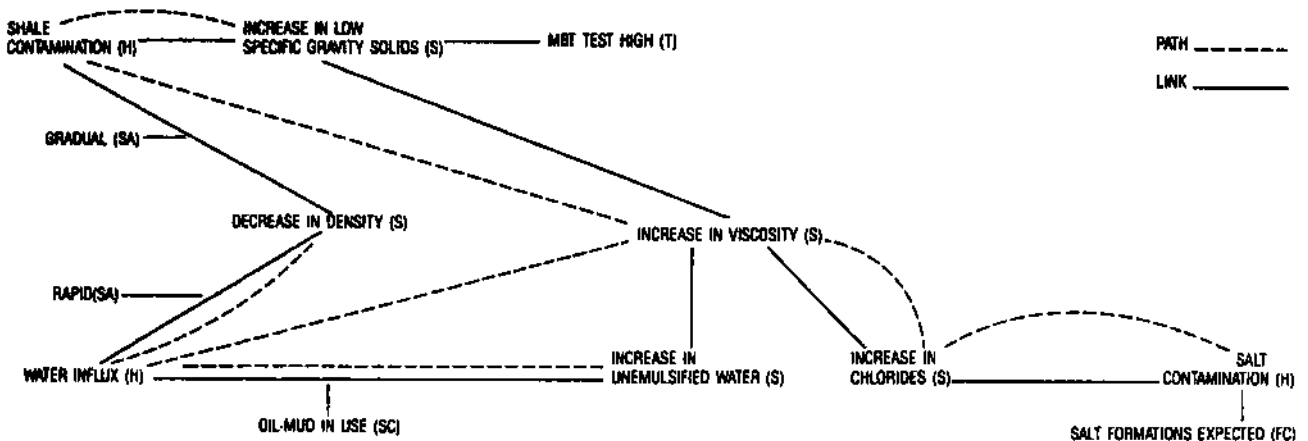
SHALE CONTAMINATION (H)

INCREASE IN LOW SPECIFIC GRAVITY SOLIDS (S)

MBT TEST HIGH (T)

PATH

LINK

GRADUAL (SA)

DECREASE IN DENSITY (S)

INCREASE IN VISCOSITY (S)

RAPID(SA)

WATER INFLUX (H)

INCREASE IN UNEMULSIFIED WATER (S)

INCREASE IN CHLORIDES (S)

SALT CONTAMINATION (H)

OIL-MUD IN USE (SC)

SALT FORMATIONS EXPECTED (FC)